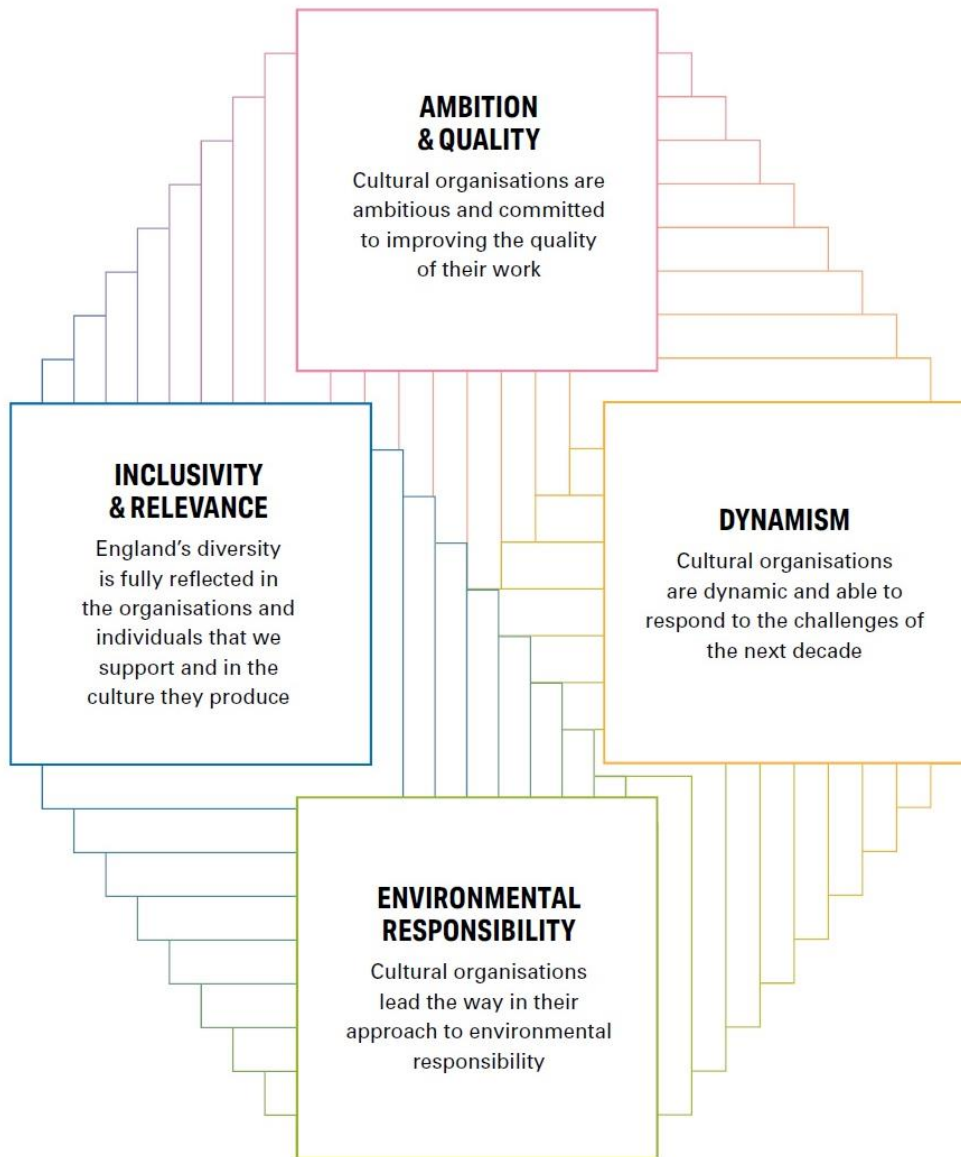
AMBITION & QUALITY
Cultural organisations are ambitious and committed to improving the quality of their work

INCLUSIVITY & RELEVANCE
England's diversity is fully reflected in the organisations and individuals that we support and in the culture they produce

DYNAMISM
Cultural organisations are dynamic and able to respond to the challenges of the next decade

ENVIRONMENTAL RESPONSIBILITY
Cultural organisations lead the way in their approach to environmental responsibility